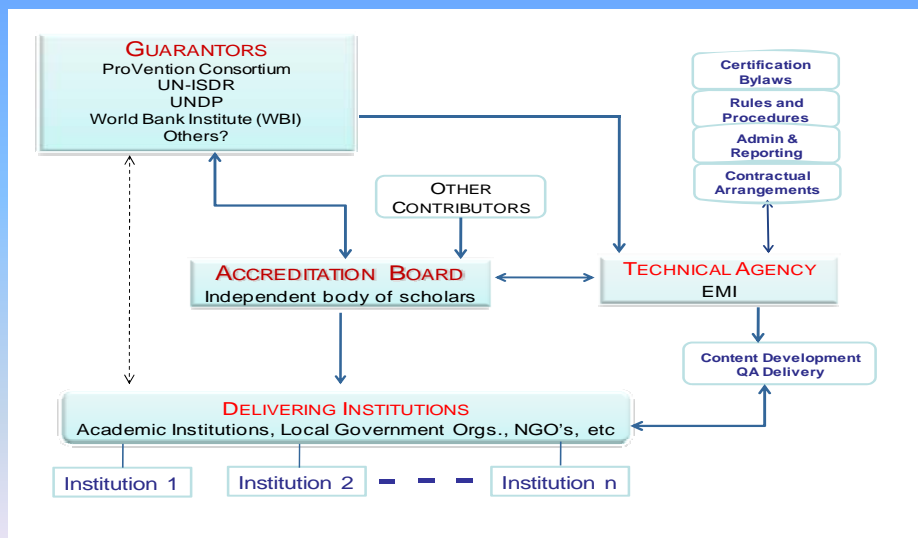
GUARANTORS
ProVention Consortium
UN-ISDR
UNDP
World Bank Institute (WBI)
Others?

Certification Bylaws

Rules and Procedures

Admin & Reporting

Contractual Arrangements

OTHER CONTRIBUTORS

ACCREDITATION BOARD
Independent body of scholars

TECHNICAL AGENCY
EMI

Content Development
QA Delivery

DELIVERING INSTITUTIONS
Academic Institutions, Local Government Orgs., NGO's, etc

Institution 1

Institution 2

Institution n